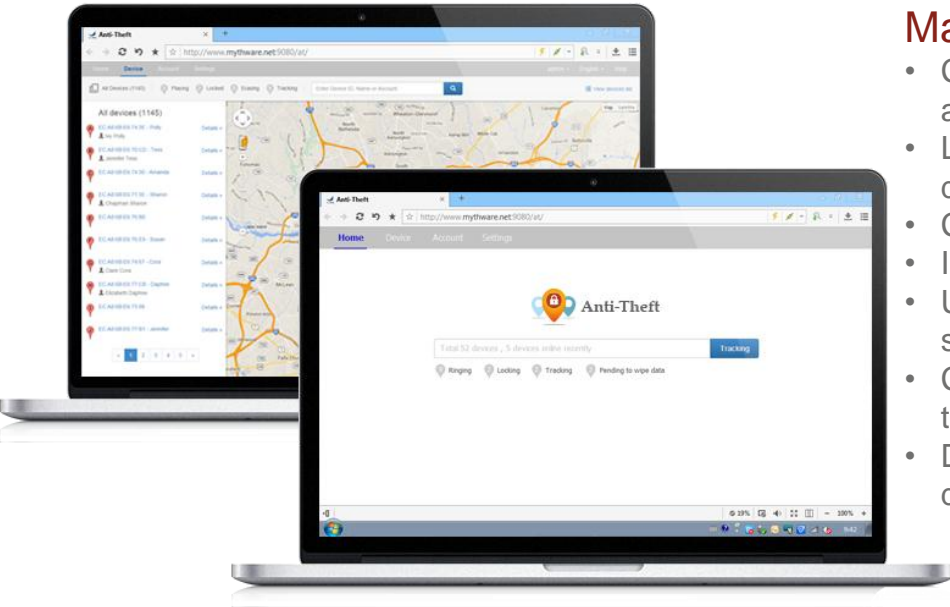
Anti-Theft
http://www.mythware.net:9080/at/
Home Device Account Settings
admin English Help
All Devices (1145) Playing Locked Erasing Tracking Enter Device ID, Name or Account
View devices list
All devices (1145)
EC:A8:6B:E6:74:3E - Polly Details »
Ivy Polly
EC:A8:6B:E6:7D:CD - Trees Details »
Jennifer Trees
EC:A8:6B:E6:74:8A - Amanda Details »
EC:A8:6B:E6:77:3E - Sharon Details »
Chapman Sharon
EC:A8:6B:E6:76:B0 Details »
EC:A8:6B:E6:76:EA - Susan Details »
EC:A8:6B:E6:74:67 - Cora Details »
Clare Cora
EC:A8:6B:E6:77:DB - Daphne Details »
Elizabeth Daphne
EC:A8:6B:E6:73:66 Details »
EC:A8:6B:E6:77:B1 - Jennifer Details »
« 1 2 3 4 5 »
Map Satellite

Anti-Theft
http://www.mythware.net:9080/at/
Home Device Account Settings
Anti-Theft
Total 52 devices , 5 devices online recently
Tracking
Ringing Locking Tracking Pending to wipe data
100%

Ma
• C
a
• L
d
• C
• I
• U
s
• C
t
• D
d